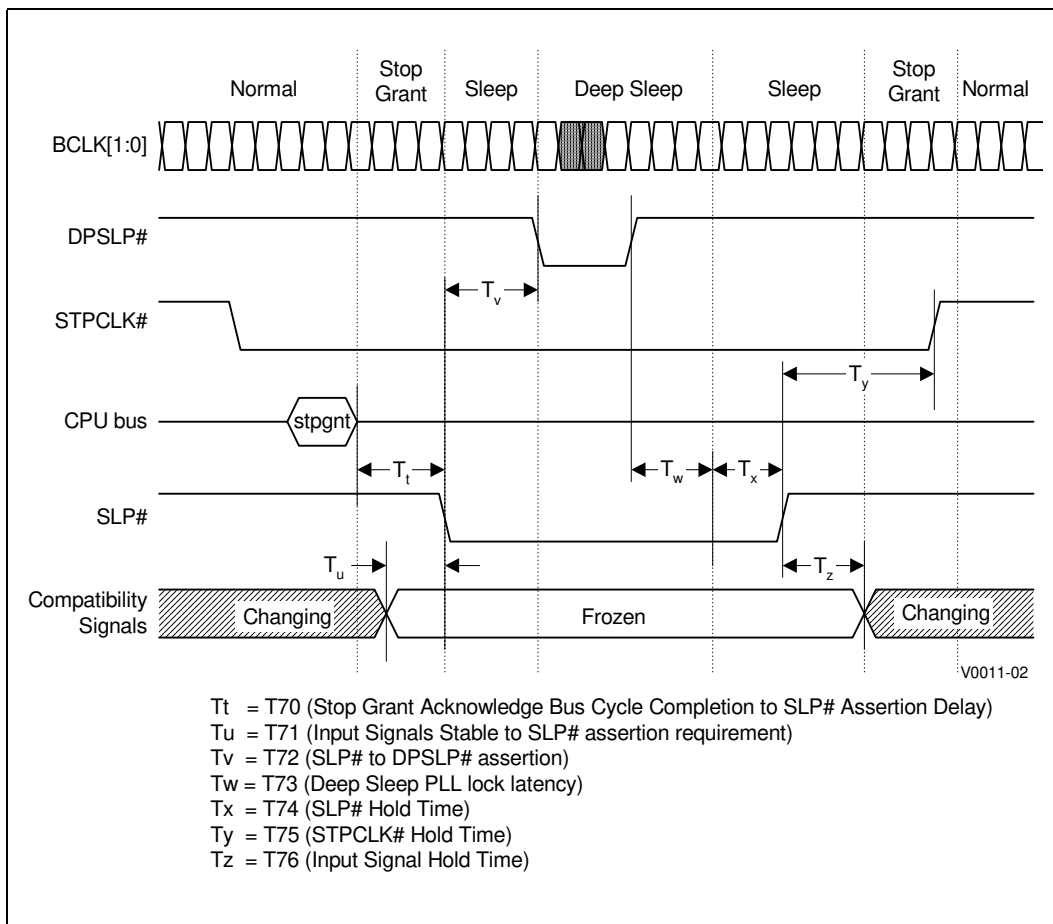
Normal

Stop Grant

Sleep

Deep Sleep

Sleep

Stop Grant

Normal

BCLK[1:0]

DPSLP#

$T_v$

STPCLK#

$T_y$

CPU bus

stpgnt

$T_t$

$T_w$

$T_x$

SLP#

$T_u$

$T_z$

Compatibility Signals

Changing

Frozen

Changing

V0011-02

Tt = T70 (Stop Grant Acknowledge Bus Cycle Completion to SLP# Assertion Delay)
Tu = T71 (Input Signals Stable to SLP# assertion requirement)
Tv = T72 (SLP# to DPSLP# assertion)
Tw = T73 (Deep Sleep PLL lock latency)
Tx = T74 (SLP# Hold Time)
Ty = T75 (STPCLK# Hold Time)
Tz = T76 (Input Signal Hold Time)